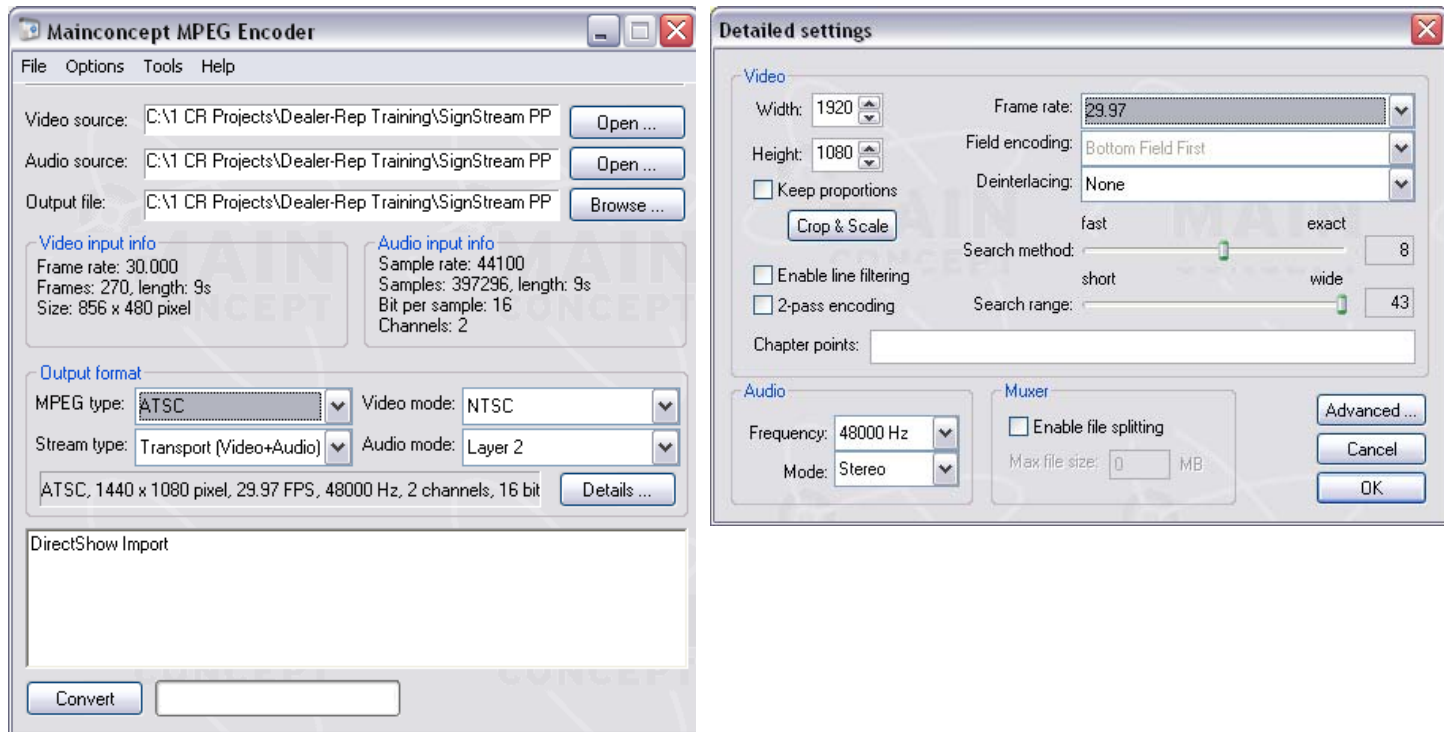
Mainconcept MPEG Encoder

File Options Tools Help

Video source: C:\1 CR Projects\Dealer-Rep Training\SignStream PP Open ...

Audio source: C:\1 CR Projects\Dealer-Rep Training\SignStream PP Open ...

Output file: C:\1 CR Projects\Dealer-Rep Training\SignStream PP Browse ...

Video input info
Frame rate: 30.000
Frames: 270, length: 9s
Size: 856 x 480 pixel

Audio input info
Sample rate: 44100
Samples: 397296, length: 9s
Bit per sample: 16
Channels: 2

Output format
MPEG type: ATSC
Video mode: NTSC
Stream type: Transport (Video+Audio)
Audio mode: Layer 2
ATSC, 1440 x 1080 pixel, 29.97 FPS, 48000 Hz, 2 channels, 16 bit
Details ...

DirectShow Import

Convert

Detailed settings

Video
Width: 1920
Height: 1080
Keep proportions
Crop & Scale
Enable line filtering
2-pass encoding
Frame rate: 29.97
Field encoding: Bottom Field First
Deinterlacing: None
fast exact
Search method: 8
short wide
Search range: 43
Chapter points:

Audio
Frequency: 48000 Hz
Mode: Stereo

Muxer
Enable file splitting
Max file size: 0 MB

Advanced ...
Cancel
OK